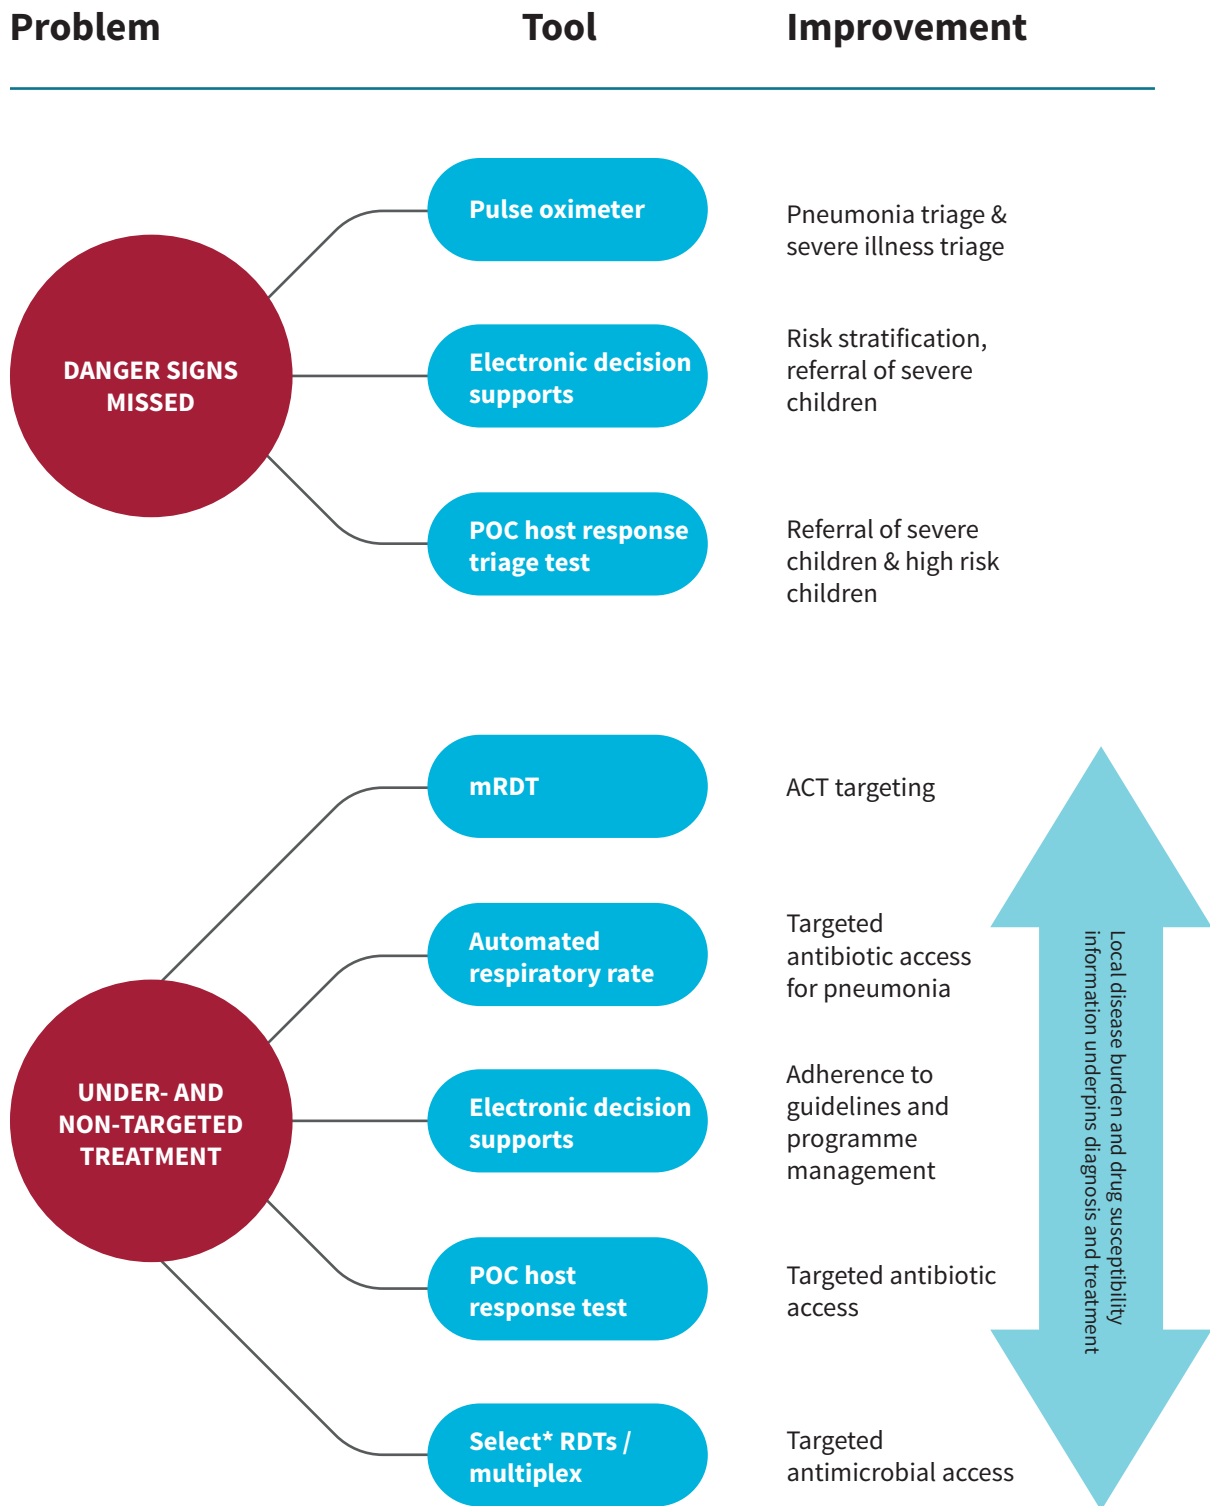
Problem

Tool

Improvement

DANGER SIGNS MISSED

Pulse oximeter

Pneumonia triage & severe illness triage

Electronic decision supports

Risk stratification, referral of severe children

POC host response triage test

Referral of severe children & high risk children

UNDER- AND NON-TARGETED TREATMENT

mRDT

ACT targeting

Automated respiratory rate

Targeted antibiotic access for pneumonia

Electronic decision supports

Adherence to guidelines and programme management

POC host response test

Targeted antibiotic access

Select* RDTs / multiplex

Targeted antimicrobial access

Local disease burden and drug susceptibility information underpins diagnosis and treatment